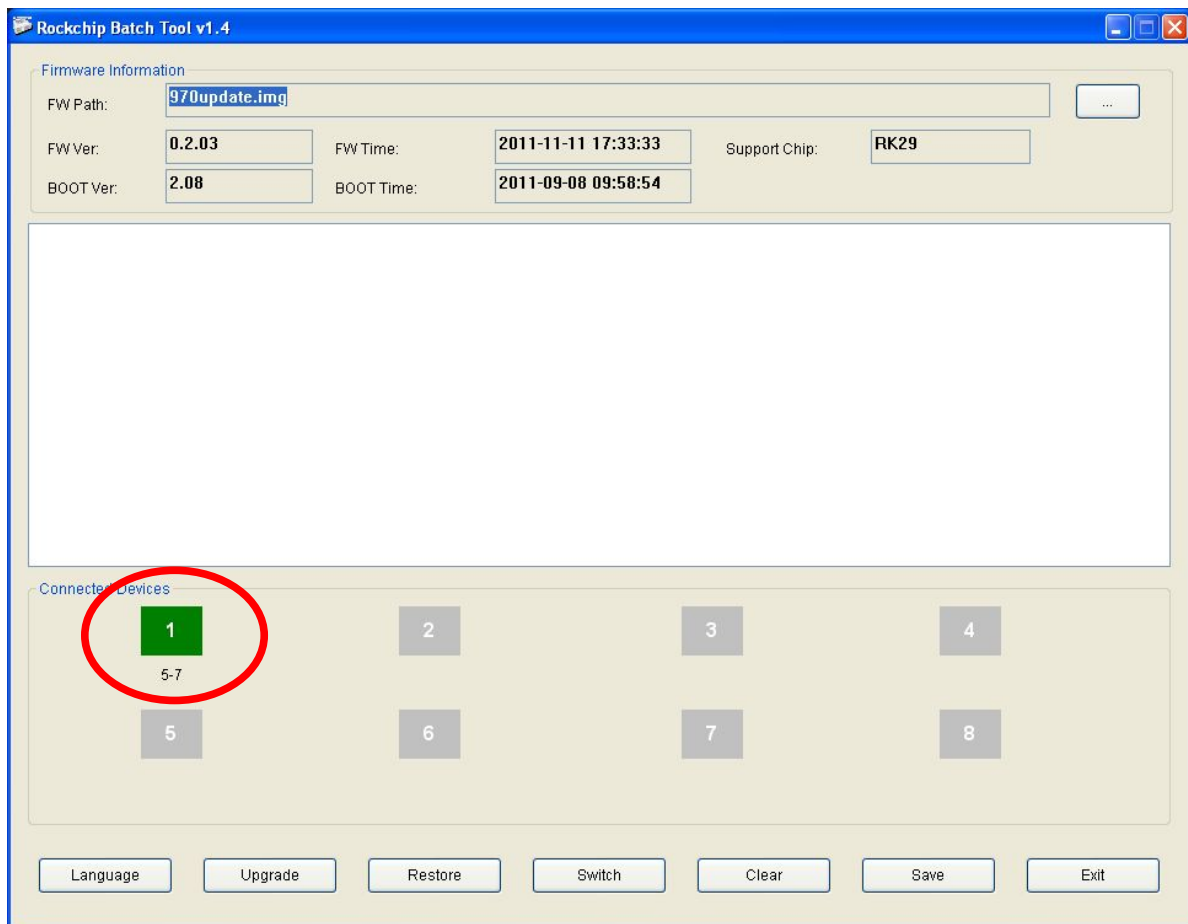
Rockchip Batch Tool v1.4

Firmware Information

FW Path: 970update.img ...

FW Ver: 0.2.03 FW Time: 2011-11-11 17:33:33 Support Chip: RK29

BOOT Ver: 2.08 BOOT Time: 2011-09-08 09:58:54

Connected Devices

1
5-7

2

3

4

5

6

7

8

Language Upgrade Restore Switch Clear Save Exit